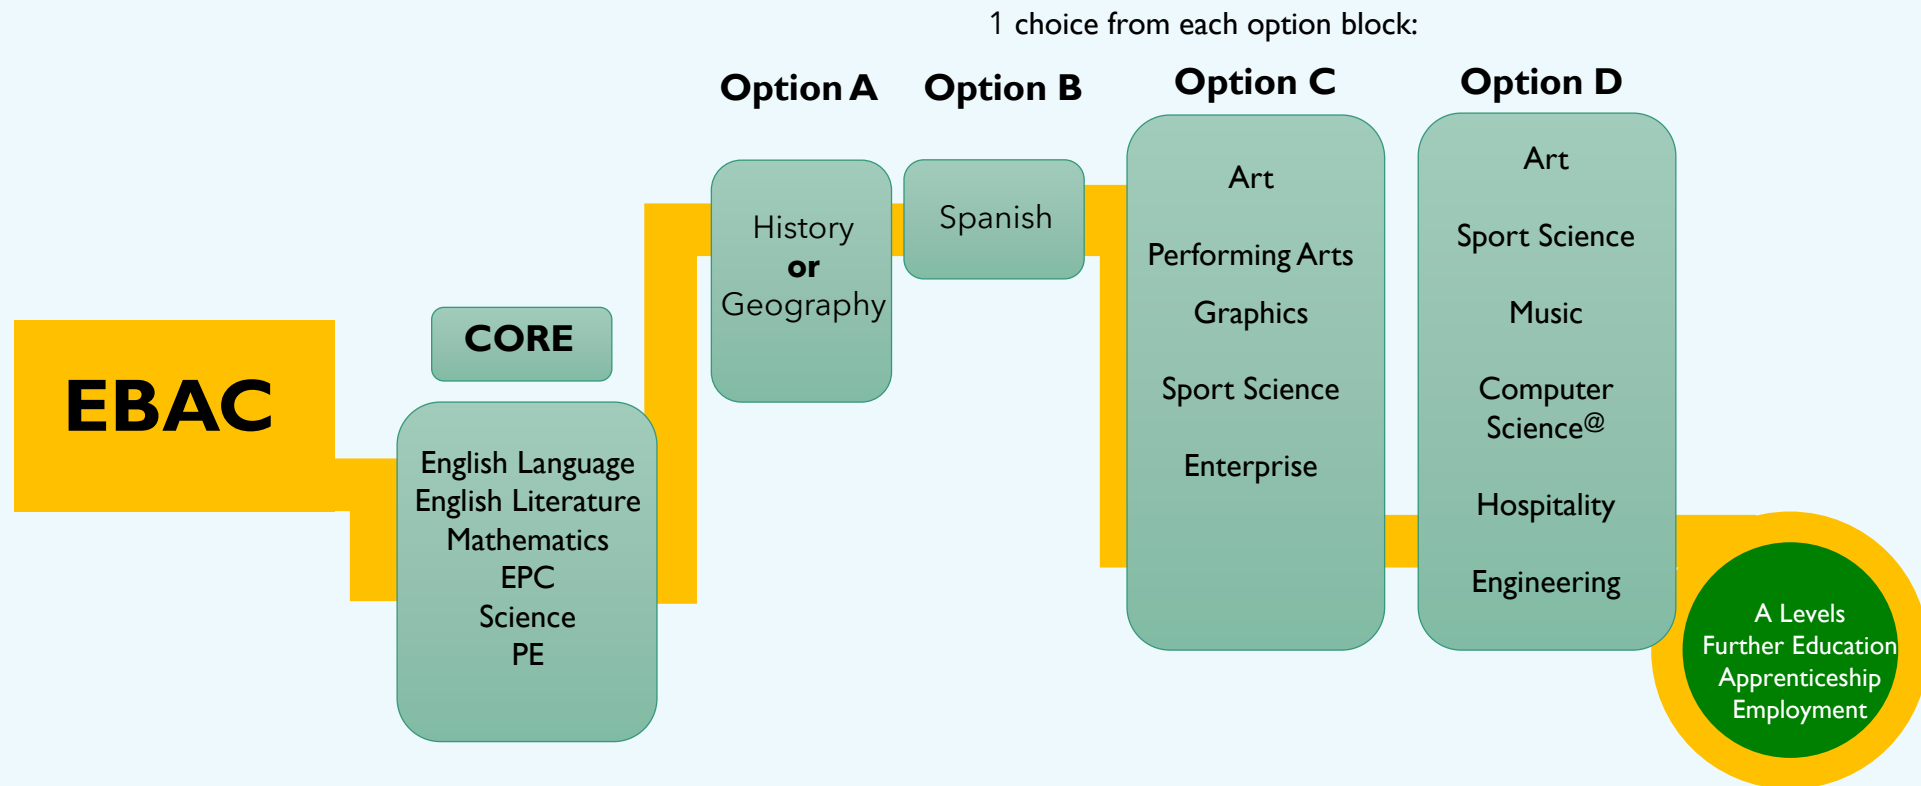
1 choice from each option block:

EBAC

CORE

English Language
English Literature
Mathematics
EPC
Science
PE

Option A

History
or
Geography

Option B

Spanish

Option C

Art
Performing Arts
Graphics
Sport Science
Enterprise

Option D

Art
Sport Science
Music
Computer Science@
Hospitality
Engineering

A Levels
Further Education
Apprenticeship
Employment